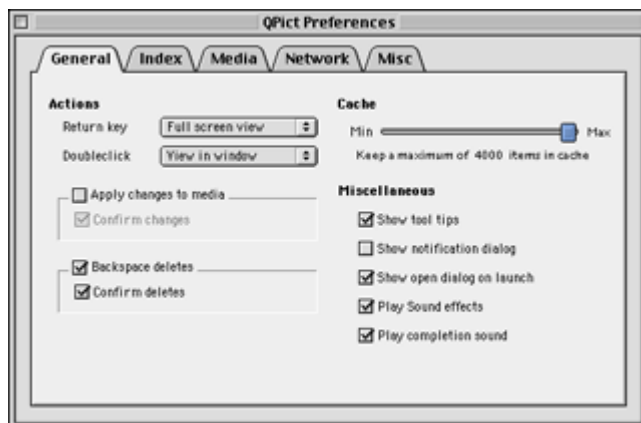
QPict Preferences

General | Index | Media | Network | Misc

Actions

Return key Full screen view

Doubleclick View in window

Apply changes to media

Confirm changes

Backspace deletes

Confirm deletes

Cache

Min Max

Keep a maximum of 4000 items in cache

Miscellaneous

Show tool tips

Show notification dialog

Show open dialog on launch

Play Sound effects

Play completion sound